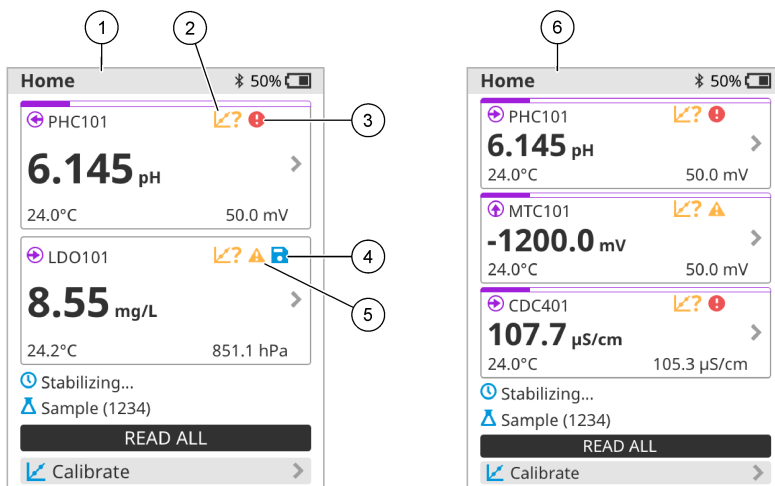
1

2

3

4

5

Home 50%

PHC101 ?

6.145 pH

24.0°C 50.0 mV

LDO101 ?

8.55 mg/L

24.2°C 851.1 hPa

Stabilizing...

Sample (1234)

READ ALL

Calibrate

6

Home 50%

PHC101 ?

6.145 pH

24.0°C 50.0 mV

MTC101 ?

-1200.0 mV

24.0°C 50.0 mV

CDC401 ?

107.7 µS/cm

24.0°C 105.3 µS/cm

Stabilizing...

Sample (1234)

READ ALL

Calibrate